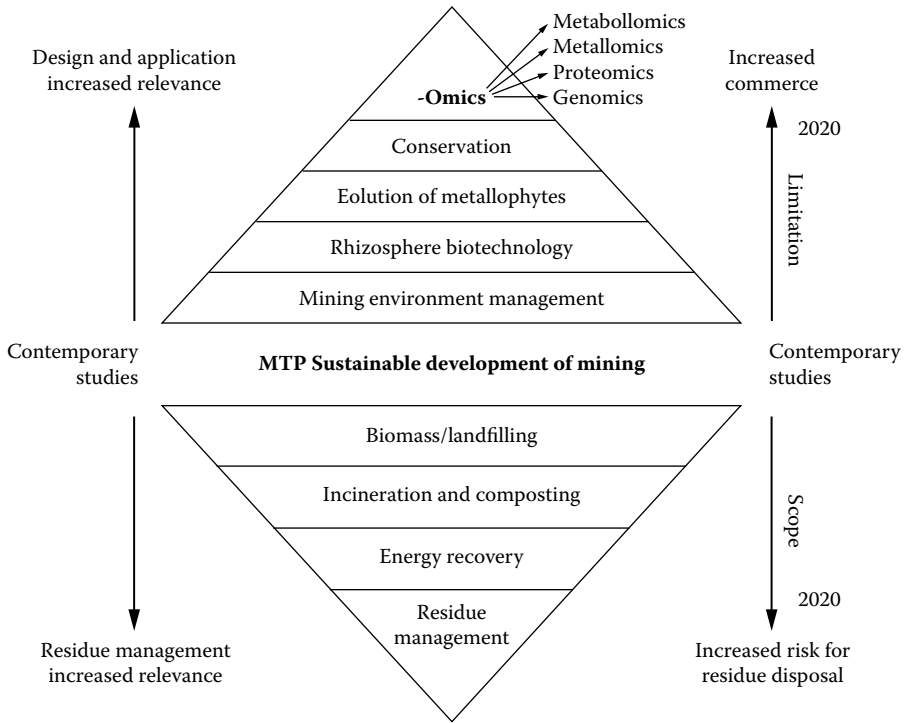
Design and application increased relevance

-Omics

Metabollomics
Metallomics
Proteomics
Genomics

Increased commerce

2020

Conservation

Eolution of metallophytes

Rhizosphere biotechnology

Mining environment management

Limitation

Contemporary studies

MTP Sustainable development of mining

Contemporary studies

Biomass/landfilling

Incineration and composting

Energy recovery

Residue management

Scope

2020

Residue management increased relevance

Increased risk for residue disposal